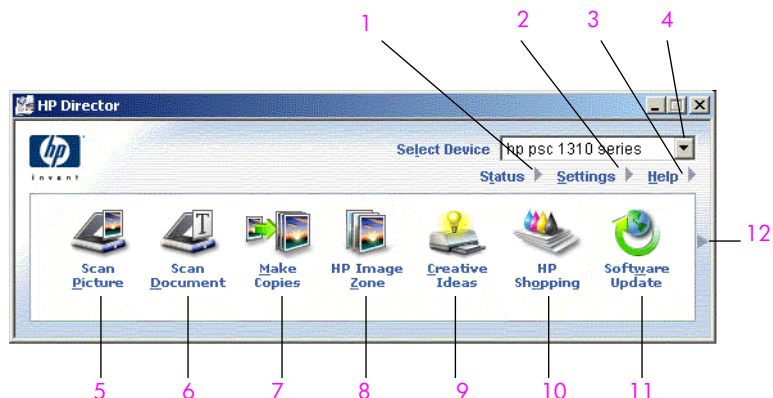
1 2 3 4

HP Director

hp invent

Select Device hp psc 1310 series

Status Settings Help

Scan Picture

Scan Document

Make Copies

HP Image Zone

Creative Ideas

HP Shopping

Software Update

12

5 6 7 8 9 10 11